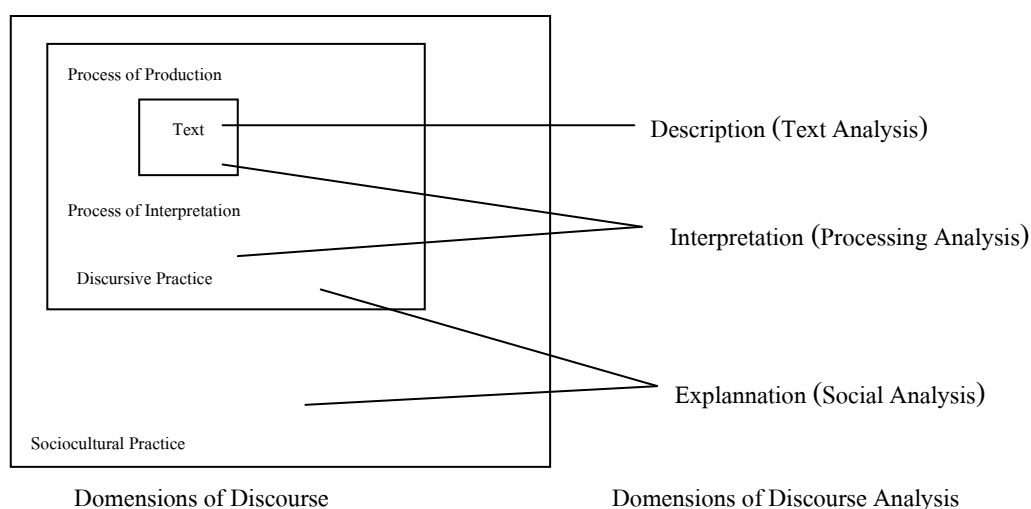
Process of Production

Text

Process of Interpretation

Discursive Practice

Sociocultural Practice

Description (Text Analysis)

Interpretation (Processing Analysis)

Explannation (Social Analysis)

Domensions of Discourse

Domensions of Discourse Analysis